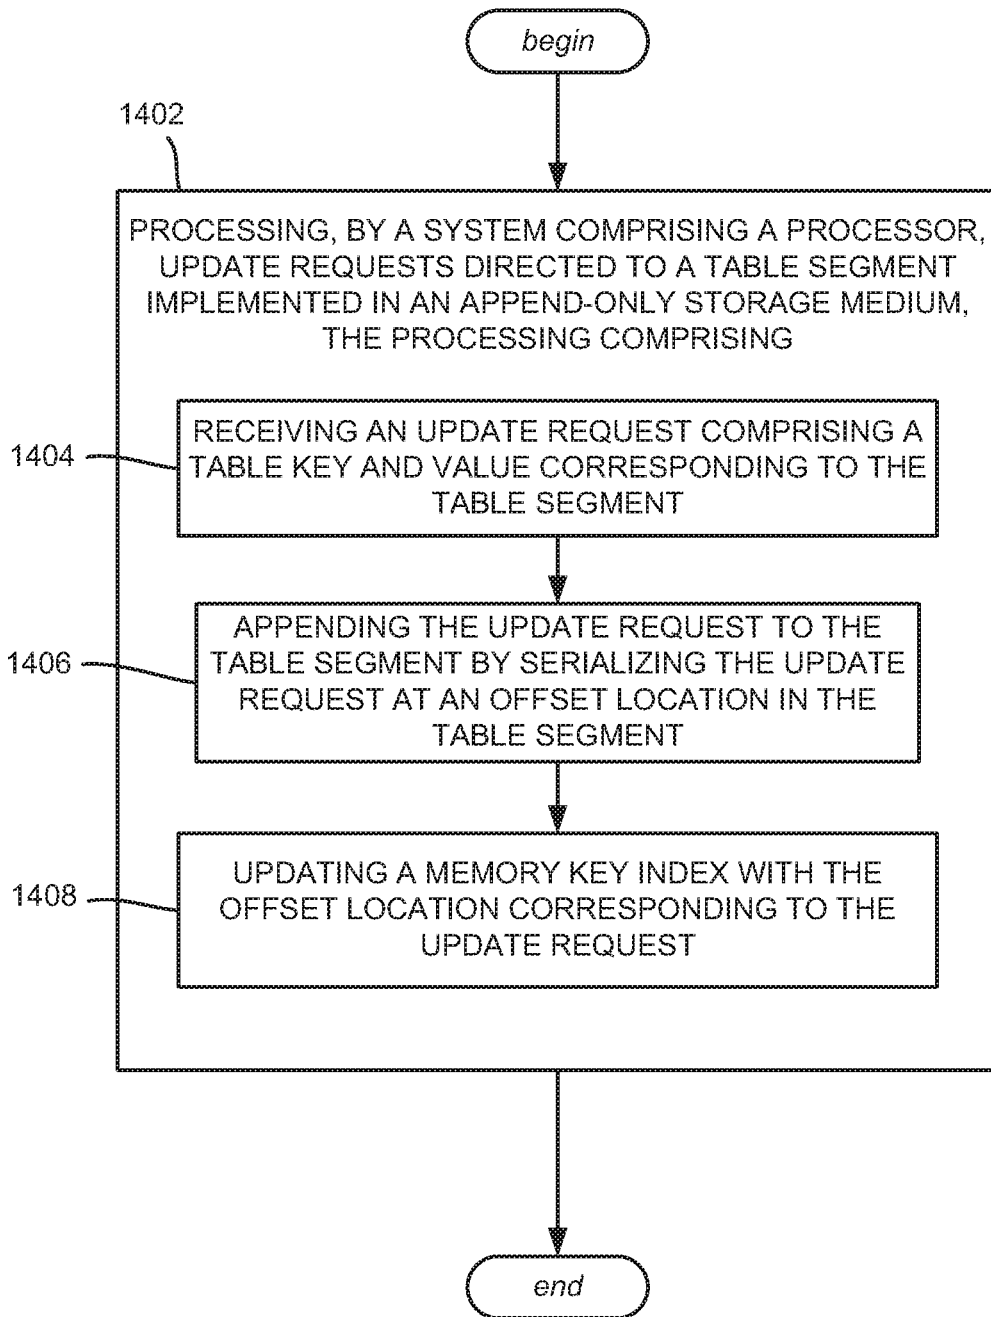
begin

1402

PROCESSING, BY A SYSTEM COMPRISING A PROCESSOR, UPDATE REQUESTS DIRECTED TO A TABLE SEGMENT IMPLEMENTED IN AN APPEND-ONLY STORAGE MEDIUM, THE PROCESSING COMPRISING

1404

RECEIVING AN UPDATE REQUEST COMPRISING A TABLE KEY AND VALUE CORRESPONDING TO THE TABLE SEGMENT

1406

APPENDING THE UPDATE REQUEST TO THE TABLE SEGMENT BY SERIALIZING THE UPDATE REQUEST AT AN OFFSET LOCATION IN THE TABLE SEGMENT

1408

UPDATING A MEMORY KEY INDEX WITH THE OFFSET LOCATION CORRESPONDING TO THE UPDATE REQUEST

end